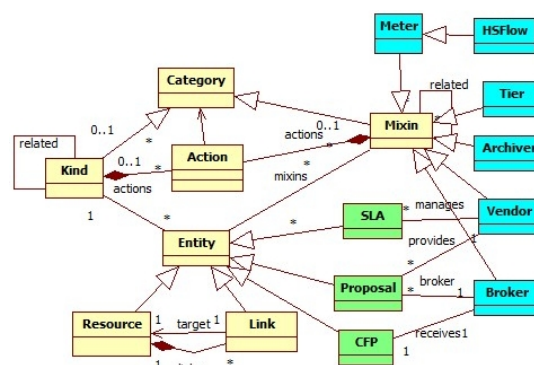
Meter
HSFlow
Category
related
Tier
Mixin
0..1
actions
Archiver
related
0..1
*
Action
Kind
0..1
*
*
actions
mixins
manages
Vendor
1
*
SLA
*
Entity
provides
*
*
broker
Proposal
*
1
Broker
1
target
1
Resource
Link
receives1
CFP
1
*